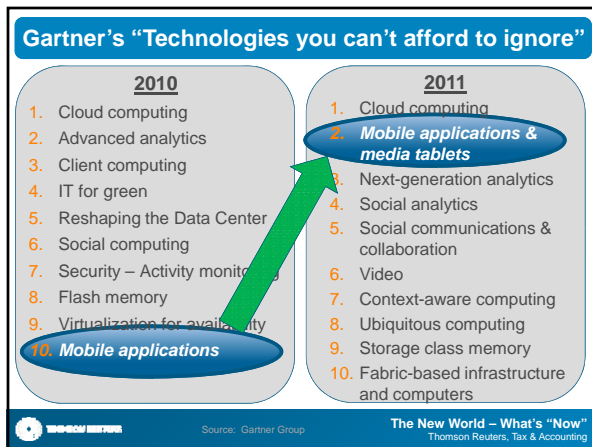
Gartner's "Technologies you can't afford to ignore"

2010

1. Cloud computing
2. Advanced analytics
3. Client computing
4. IT for green
5. Reshaping the Data Center
6. Social computing
7. Security – Activity monito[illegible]g
8. Flash memory
9. Virtualization for availa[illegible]ity
10. Mobile applications

2011

1. Cloud computing
2. Mobile applications & media tablets
3. Next-generation analytics
4. Social analytics
5. Social communications & collaboration
6. Video
7. Context-aware computing
8. Ubiquitous computing
9. Storage class memory
10. Fabric-based infrastructure and computers

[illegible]

Source: Gartner Group

The New World – What's "Now"
Thomson Reuters, Tax & Accounting